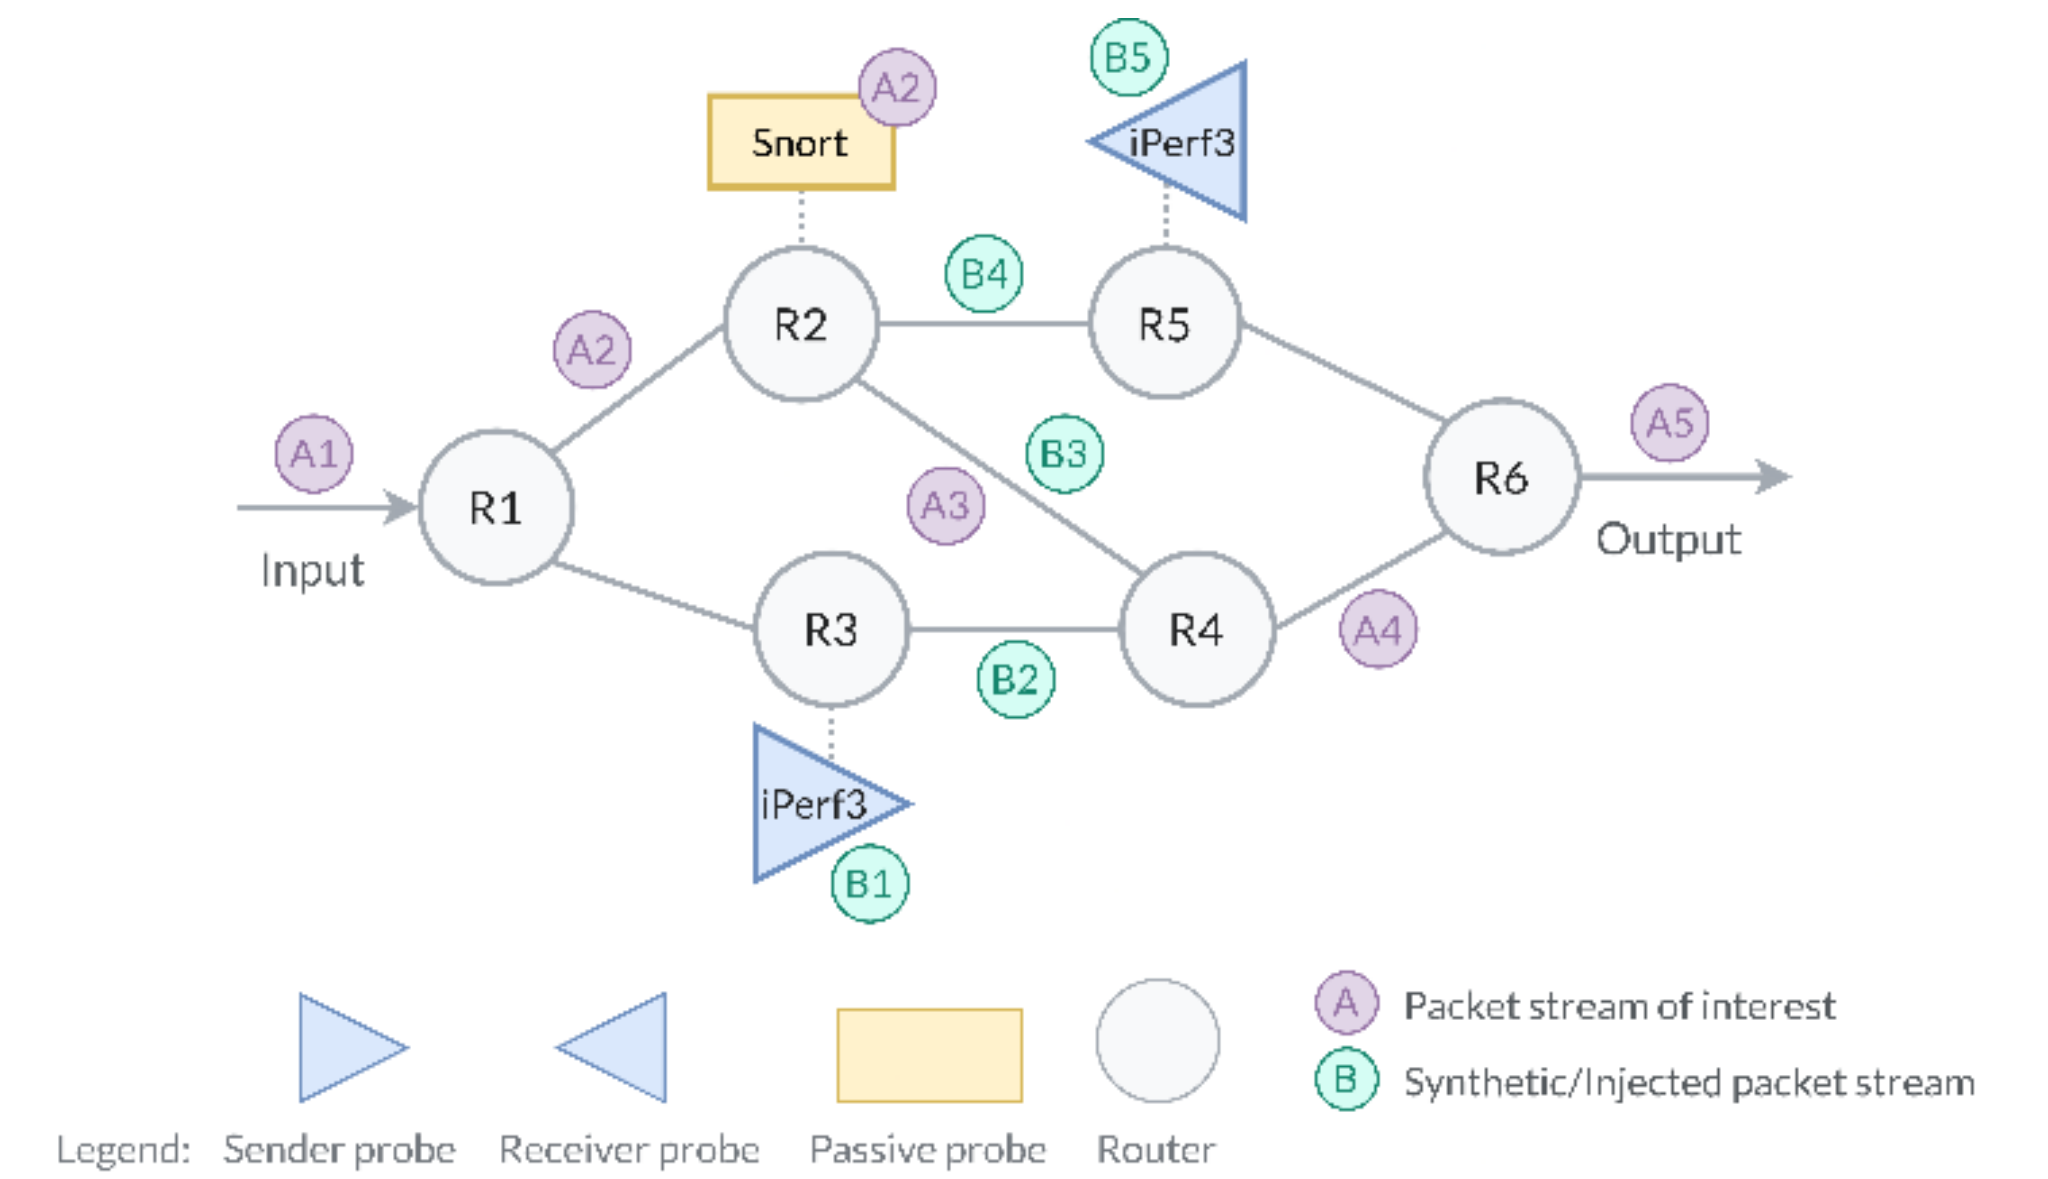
B5
A2
Snort
iPerf3
B4
R2
R5
A2
B3
A5
A1
R6
A3
R1
Output
Input
R3
R4
A4
B2
iPerf3
B1
A Packet stream of interest
B Synthetic/Injected packet stream
Legend: Sender probe Receiver probe Passive probe Router